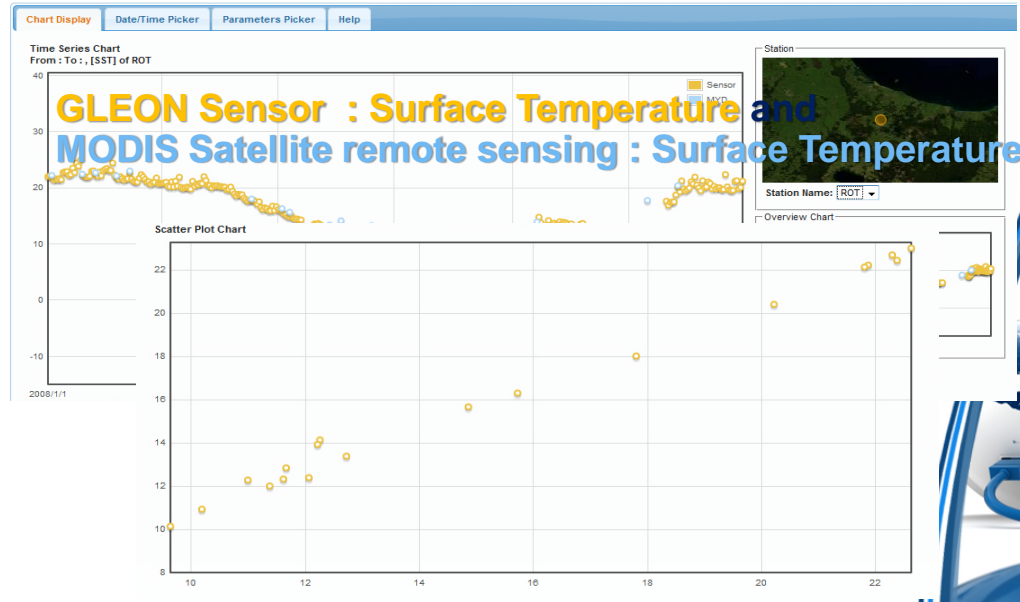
Chart Display | Date/Time Picker | Parameters Picker | Help

Time Series Chart
From : To : , [SST] of ROT

40
30
20
10
0
-10
2008/1/1

Sensor
MYD

GLEON Sensor : Surface Temperature and
MODIS Satellite remote sensing : Surface Temperature

Station
Station Name: ROT

Overview Chart

Scatter Plot Chart

22
20
18
16
14
12
10
8

10 12 14 16 18 20 22